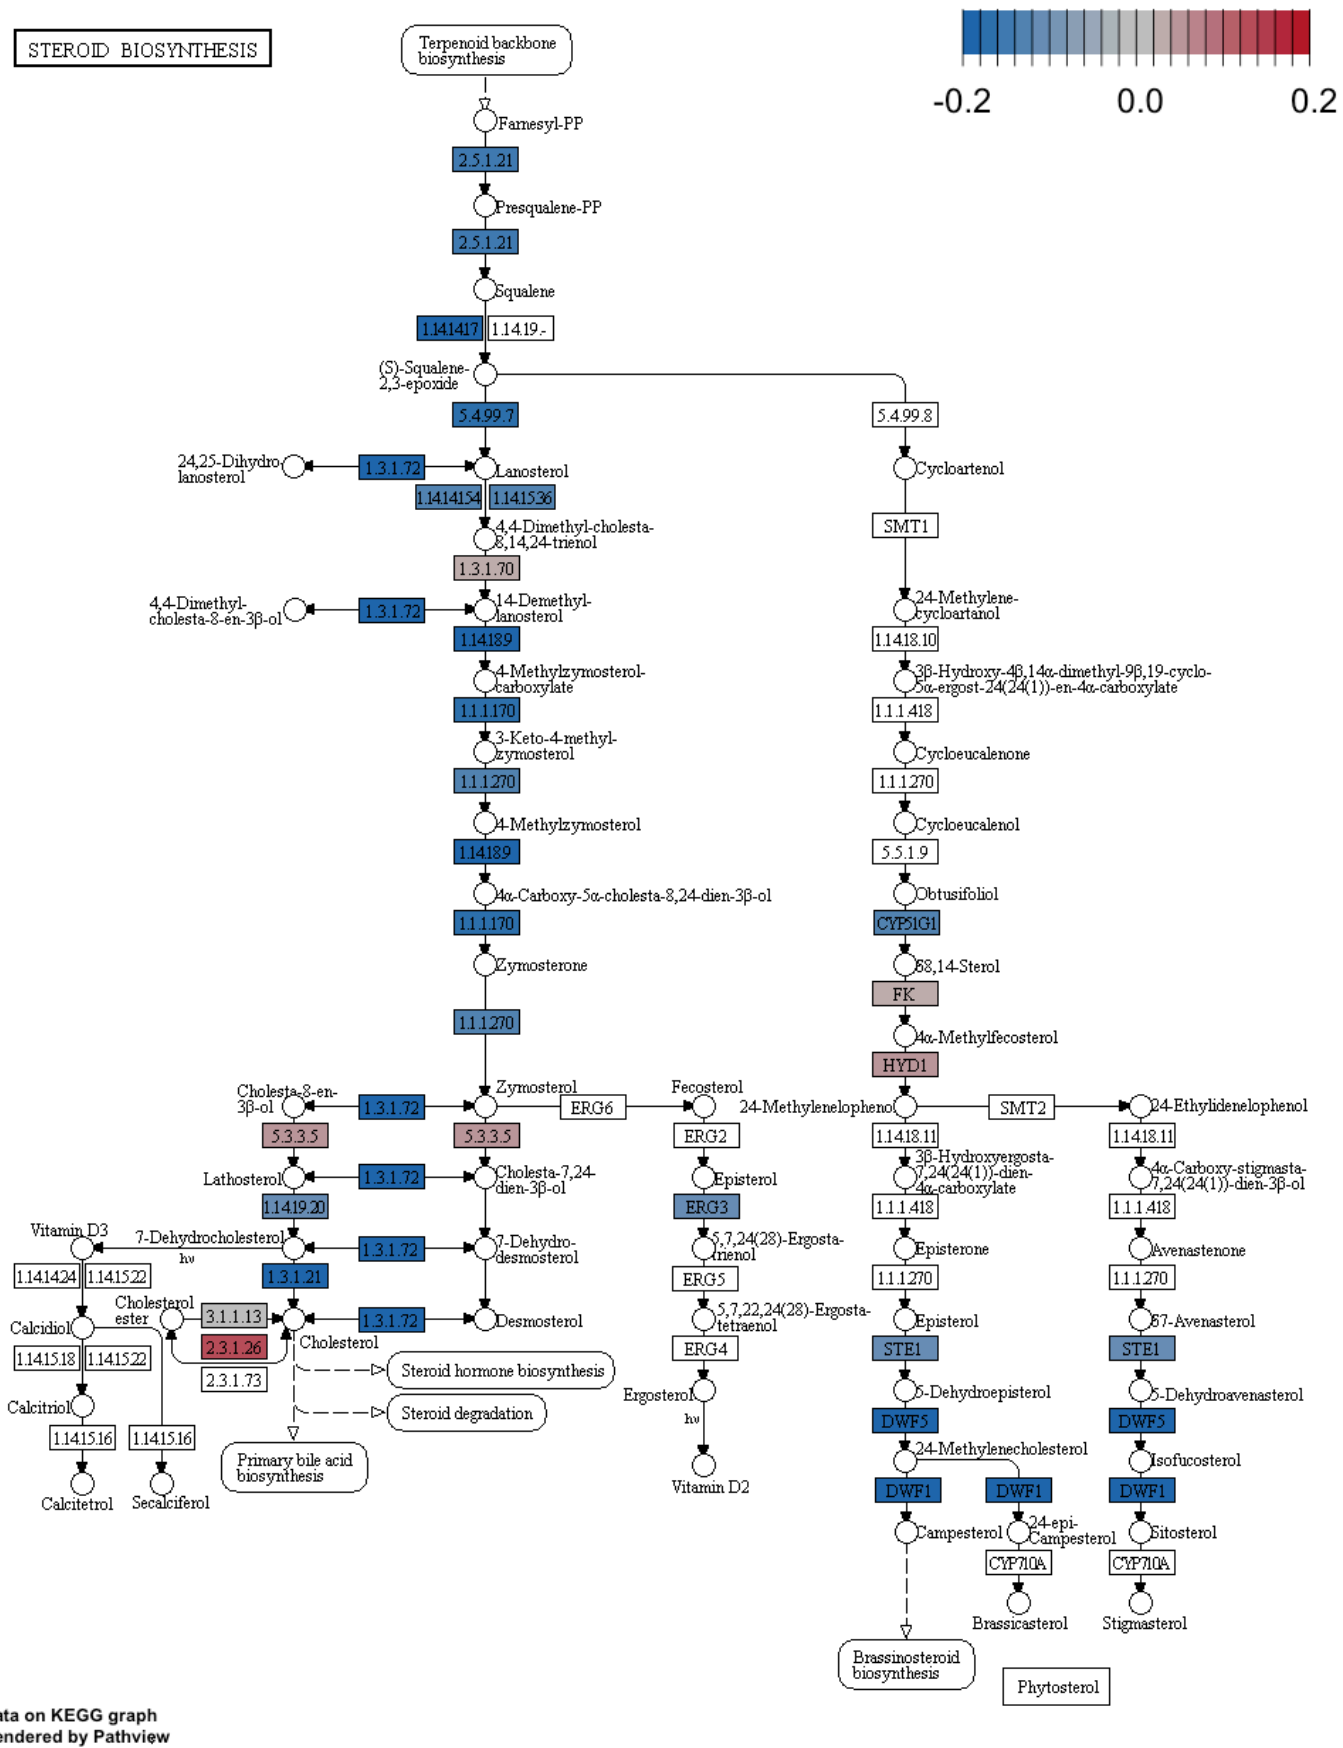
STEROID BIOSYNTHESIS

Terpenoid backbone biosynthesis

-0.2 0.0 0.2

Farnesyl-PP
2.5.1.21
Presqualene-PP
2.5.1.21
Squalene
1.14.14.17 1.14.19.-
(S)-Squalene-2,3-epoxide
5.4.99.7
5.4.99.8
24,25-Dihydrolanosterol
1.3.1.72
Lanosterol
1.14.14.154 1.14.15.36
Cycloartenol
SMT1
4,4-Dimethyl-cholesta-8,14,24-trienol
1.3.1.70
4,4-Dimethyl-cholesta-8-en-3β-ol
1.3.1.72
14-Demethyl-lanosterol
1.14.18.9
24-Methylene-cycloartanol
1.14.18.10
4-Methylzymosterol-carboxylate
1.1.1.170
3β-Hydroxy-4β,14α-dimethyl-9β,19-cyclo-5α-ergost-24(24(1))-en-4α-carboxylate
1.1.1.418
3-Keto-4-methyl-zymosterol
1.1.1.270
Cycloeucalenone
1.1.1.270
4-Methylzymosterol
1.14.18.9
Cycloeucalenol
5.5.1.9
4α-Carboxy-5α-cholesta-8,24-dien-3β-ol
1.1.1.170
Obtusifoliol
CYP51G1
Zymosterone
Δ8,14-Sterol
FK
1.1.1.270
4α-Methylfecosterol
HYD1
Cholesta-8-en-3β-ol
1.3.1.72
Zymosterol
ERG6
Fecosterol
24-Methylenelophenol
SMT2
24-Ethylidenelophenol
5.3.3.5
5.3.3.5
ERG2
1.14.18.11
1.14.18.11
Lathosterol
1.3.1.72
Cholesta-7,24-dien-3β-ol
Episterol
3β-Hydroxyergosta-7,24(24(1))-dien-4α-carboxylate
4α-Carboxy-stigmasta-7,24(24(1))-dien-3β-ol
1.14.19.20
ERG3
1.1.1.418
1.1.1.418
Vitamin D3
7-Dehydrocholesterol
1.3.1.72
7-Dehydro-desmosterol
5,7,24(28)-Ergosta-trienol
Episterone
Avenastenone
hν
1.14.14.24 1.14.15.22
1.3.1.21
ERG5
1.1.1.270
1.1.1.270
Cholesterol ester
3.1.1.13
1.3.1.72
Desmosterol
5,7,22,24(28)-Ergosta-tetraenol
Episterol
Δ7-Avenasterol
Calcidiol
2.3.1.26
Cholesterol
ERG4
STE1
STE1
1.14.15.18 1.14.15.22
2.3.1.73
Steroid hormone biosynthesis
Ergosterol
5-Dehydroepisterol
5-Dehydroavenasterol
Calcitriol
Steroid degradation
hν
DWF5
DWF5
1.14.15.16 1.14.15.16
Primary bile acid biosynthesis
24-Methylenecholesterol
Isofucosterol
Calcitetrol
Secalciferol
Vitamin D2
DWF1 DWF1
DWF1
Campesterol
24-epi-Campesterol
Sitosterol
CYP710A
CYP710A
Brassicasterol
Stigmasterol
Brassinosteroid biosynthesis
Phytosterol

ta on KEGG graph
endered by Pathview